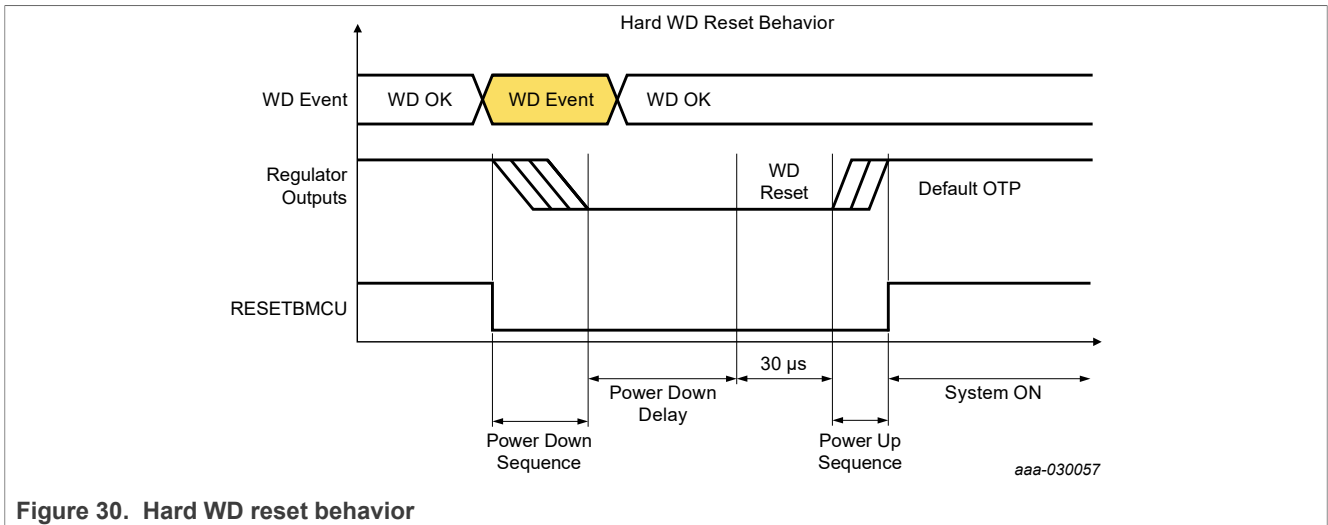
Hard WD Reset Behavior

WD Event

WD OK

WD Event

WD OK

Regulator Outputs

WD Reset

Default OTP

RESETBMCU

30 μs

Power Down Delay

System ON

Power Down Sequence

Power Up Sequence

aaa-030057

**Figure 30. Hard WD reset behavior**